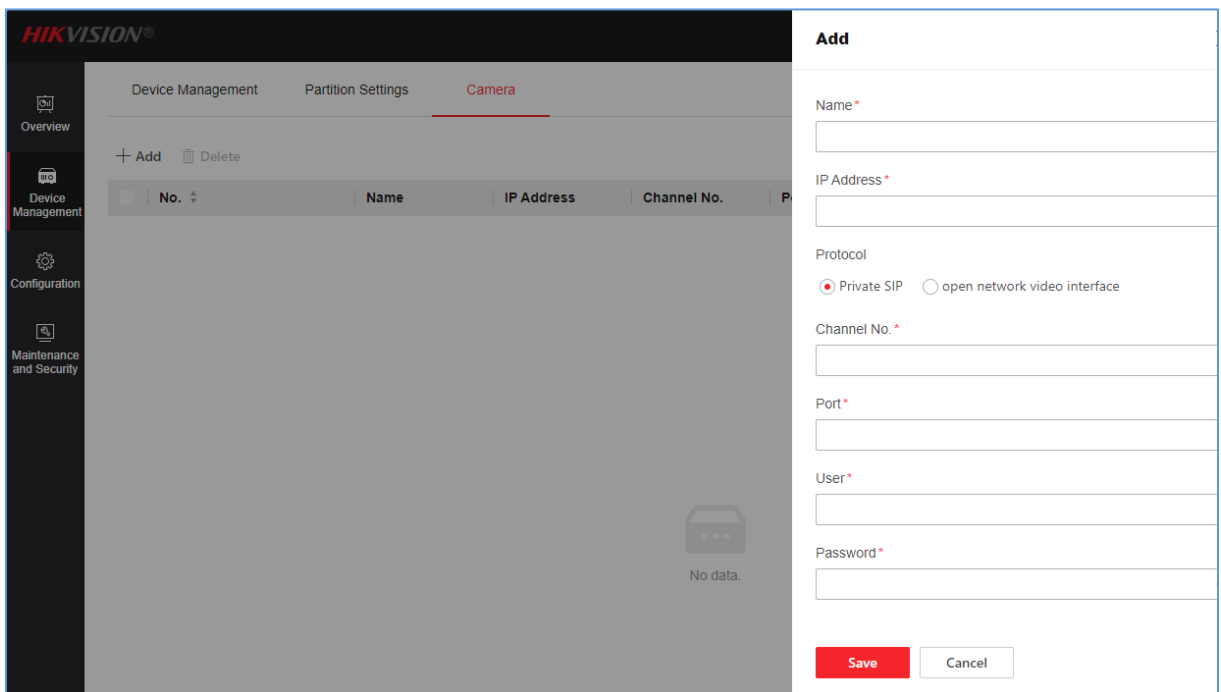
HIKVISION®

Overview

Device Management

Configuration

Maintenance and Security

Device Management    Partition Settings    Camera

+ Add    Delete

| No. | Name | IP Address | Channel No. | P |
|---|---|---|---|---|

No data.

Add

Name*

IP Address*

Protocol

Private SIP    open network video interface

Channel No.*

Port*

User*

Password*

Save    Cancel